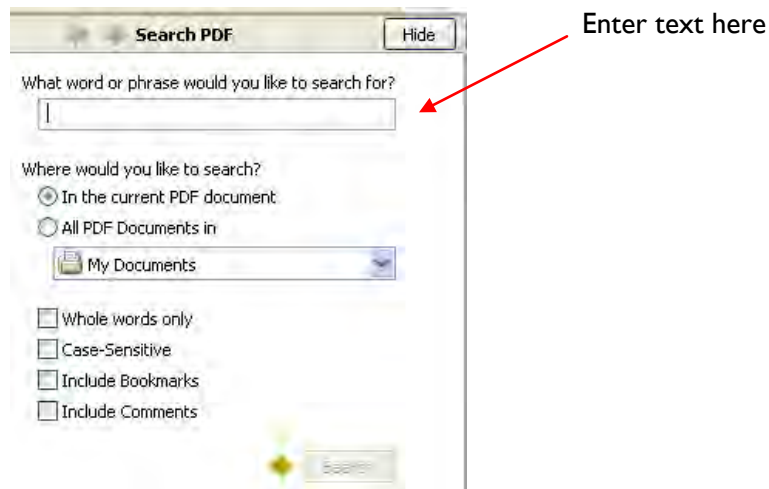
Search PDF

Hide

Enter text here

What word or phrase would you like to search for?

Where would you like to search?

In the current PDF document

All PDF Documents in

My Documents

Whole words only

Case-Sensitive

Include Bookmarks

Include Comments

Search